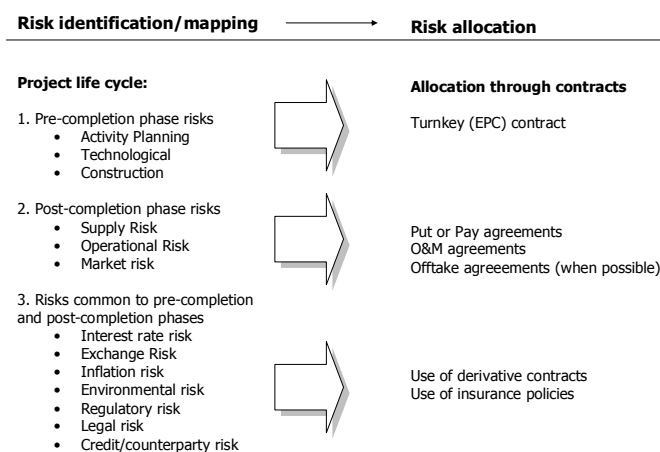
Risk identification/mapping

Risk allocation

Project life cycle:

1. Pre-completion phase risks
- Activity Planning
- Technological
- Construction

2. Post-completion phase risks
- Supply Risk
- Operational Risk
- Market risk

3. Risks common to pre-completion and post-completion phases
- Interest rate risk
- Exchange Risk
- Inflation risk
- Environmental risk
- Regulatory risk
- Legal risk
- Credit/counterparty risk

Allocation through contracts

Turnkey (EPC) contract

Put or Pay agreements
O&M agreements
Offtake agreeements (when possible)

Use of derivative contracts
Use of insurance policies